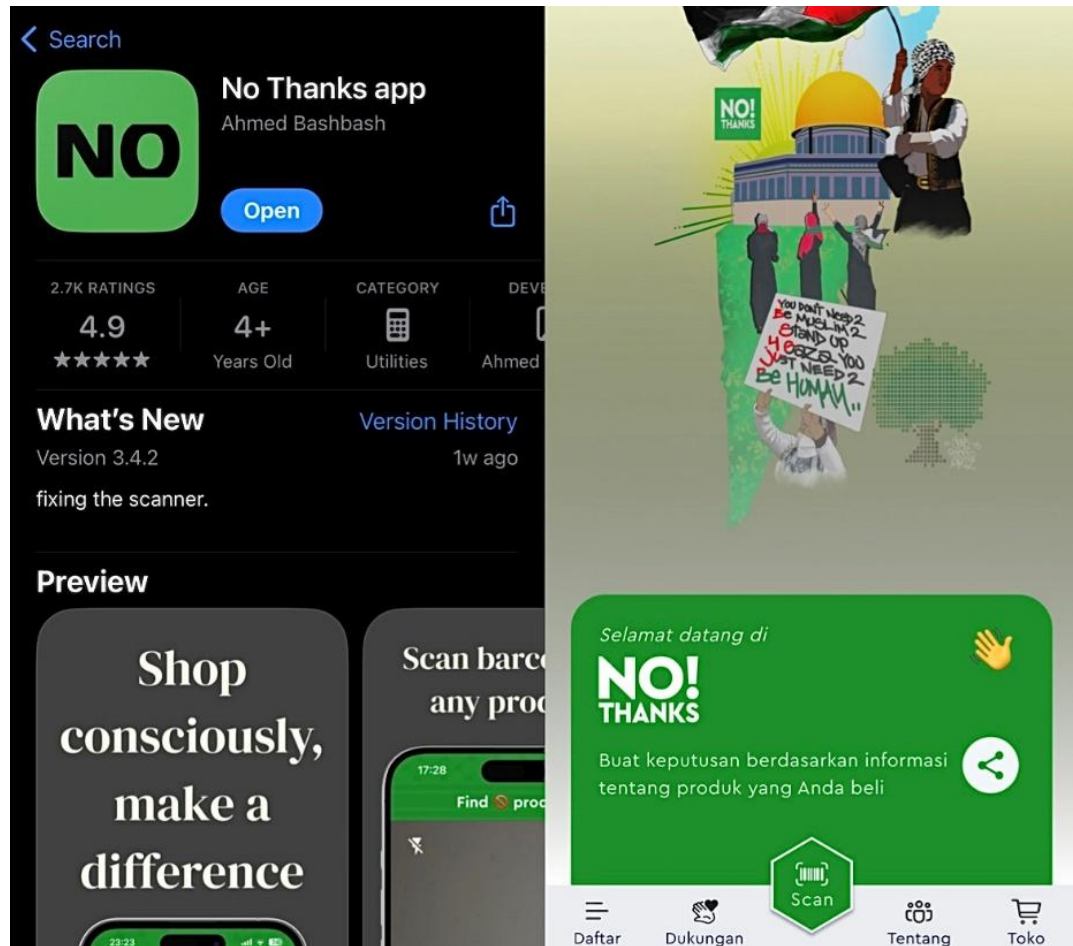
< Search

NO

No Thanks app
Ahmed Bashbash

Open

| 2.7K RATINGS | AGE | CATEGORY | DEVE |
|---|---|---|---|
| 4.9 | 4+ | | |
| ★★★★★ | Years Old | Utilities | Ahmed |

What's New
Version History
Version 3.4.2
1w ago
fixing the scanner.

Preview

Shop consciously, make a difference

23:23

Scan barc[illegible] any pro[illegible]

17:28
Find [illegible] pro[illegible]

NO! THANKS

YOU DON'T NEED 2 BE MUSLIM 2 STAND UP 4 GAZA YOU JUST NEED 2 BE HUMAN!!

Selamat datang di
NO! THANKS
Buat keputusan berdasarkan informasi tentang produk yang Anda beli

Daftar
Dukungan
Scan
Tentang
Toko